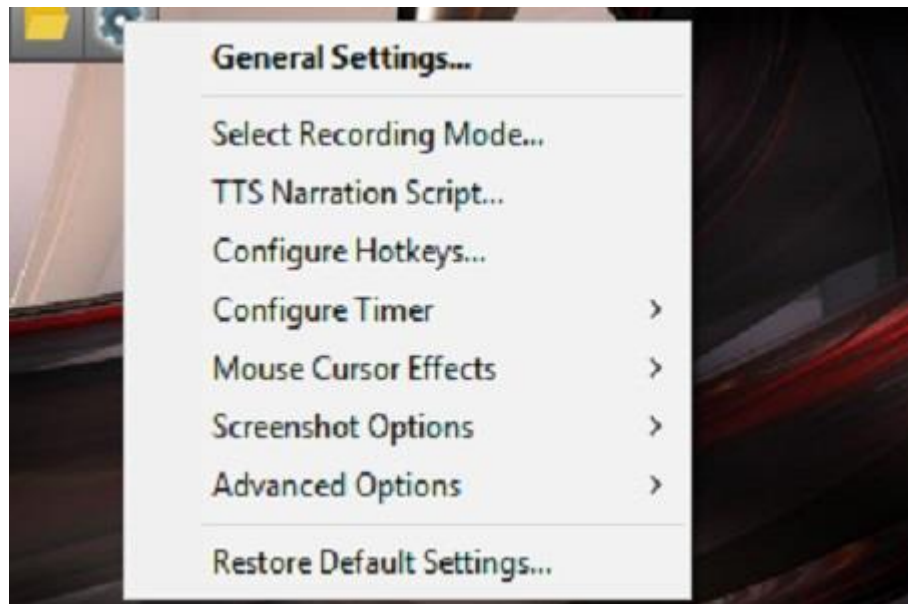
General Settings...

Select Recording Mode...
TTS Narration Script...
Configure Hotkeys...
Configure Timer >
Mouse Cursor Effects >
Screenshot Options >
Advanced Options >

Restore Default Settings...